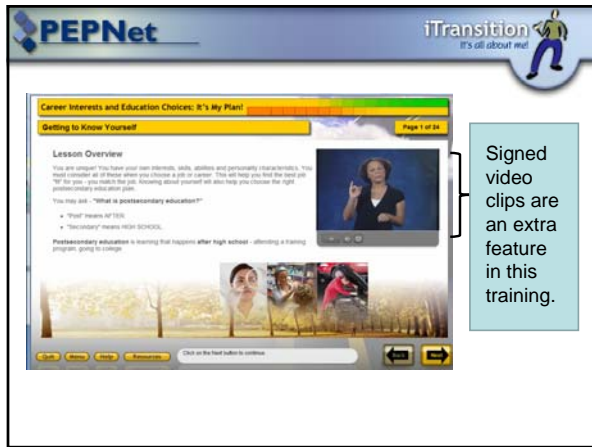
PEPNet

iTransition
It's all about me!

Career Interests and Education Choices: It's My Plan!

Getting to Know Yourself

Page 1 of 24

Lesson Overview

You are unique! You have your own interests, skills, abilities and personality characteristics. You must consider all of these when you choose a job or career. This will help you find the best job "fit" for you - you match the job. Knowing about yourself will also help you choose the right postsecondary education plan.

You may ask - "What is postsecondary education?"

• "Post" means AFTER

• "Secondary" means HIGH SCHOOL

Postsecondary education is learning that happens after high school - attending a training program, going to college.

Quit Menu Help Resources

Click on the Next button to continue.

Back Next

Signed video clips are an extra feature in this training.